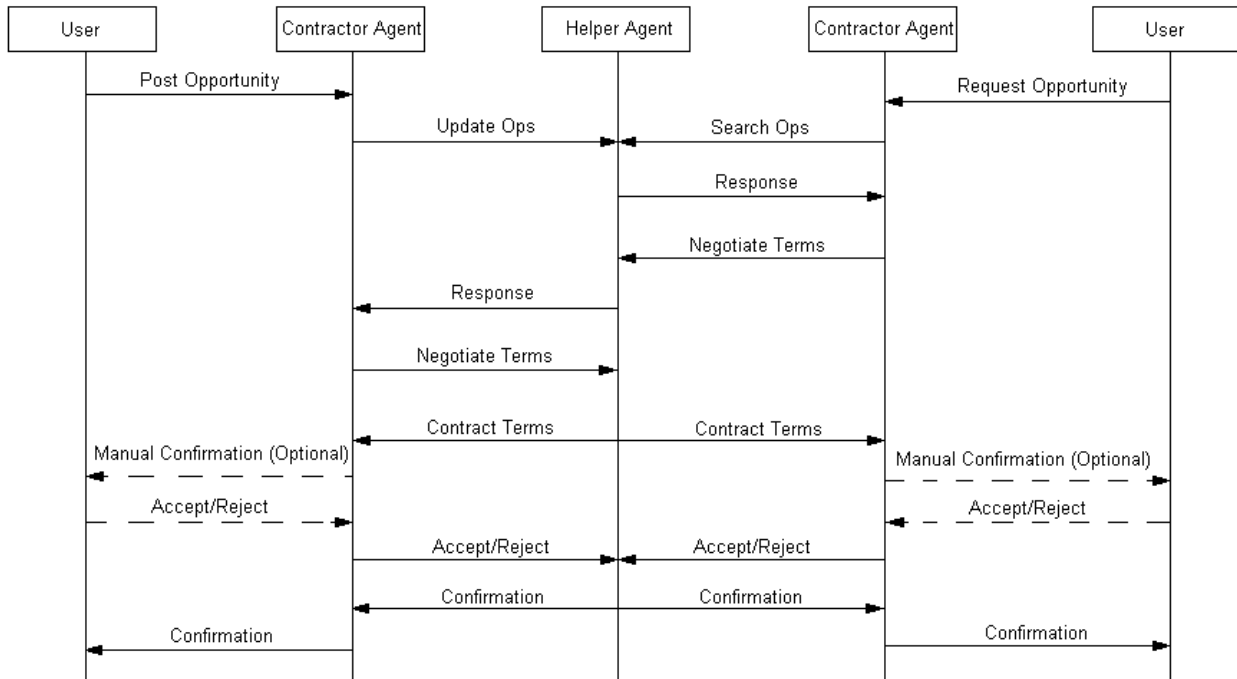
User
Contractor Agent
Helper Agent
Contractor Agent
User

Post Opportunity
Request Opportunity
Update Ops
Search Ops
Response
Negotiate Terms
Response
Negotiate Terms
Contract Terms
Contract Terms
Manual Confirmation (Optional)
Manual Confirmation (Optional)
Accept/Reject
Accept/Reject
Accept/Reject
Accept/Reject
Confirmation
Confirmation
Confirmation
Confirmation